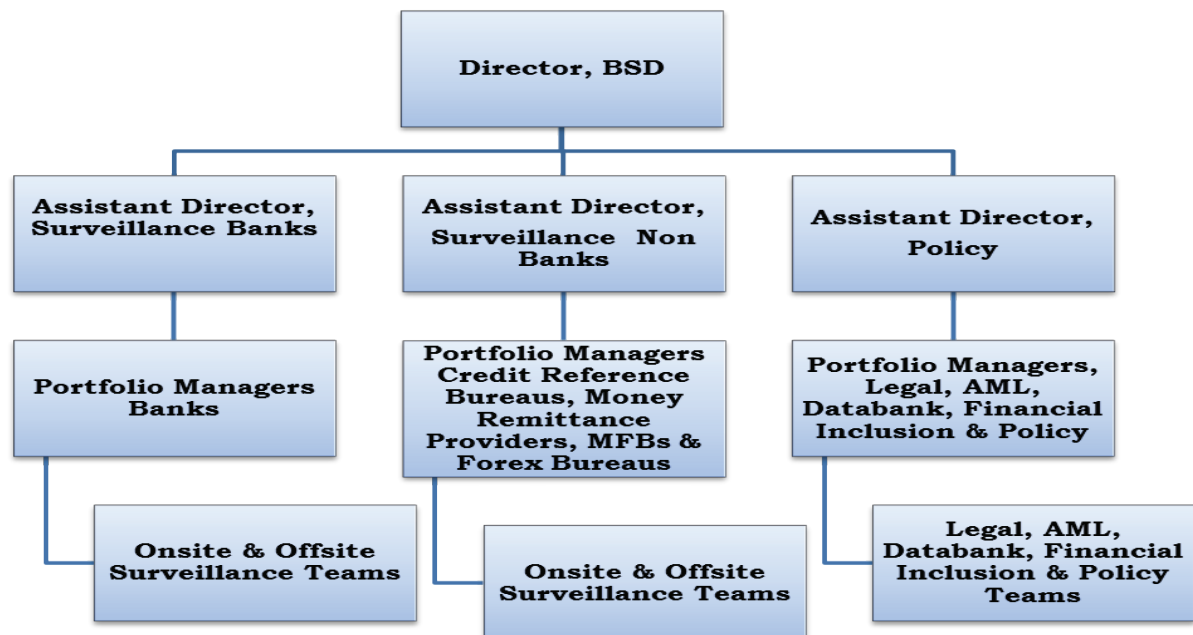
Director, BSD

Assistant Director, Surveillance Banks

Assistant Director, Surveillance Non Banks

Assistant Director, Policy

Portfolio Managers Banks

Portfolio Managers Credit Reference Bureaus, Money Remittance Providers, MFBs & Forex Bureaus

Portfolio Managers, Legal, AML, Databank, Financial Inclusion & Policy

Onsite & Offsite Surveillance Teams

Onsite & Offsite Surveillance Teams

Legal, AML, Databank, Financial Inclusion & Policy Teams